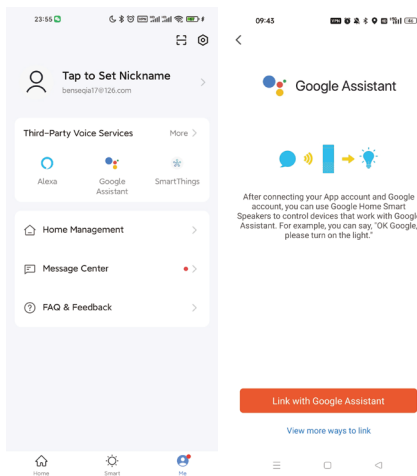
23:55

Tap to Set Nickname
benseqia17@126.com

Third-Party Voice Services
More

Alexa
Google Assistant
SmartThings

Home Management

Message Center

FAQ & Feedback

Home
Smart
Me

09:43

Google Assistant

After connecting your App account and Google account, you can use Google Home Smart Speakers to control devices that work with Googl Assistant. For example, you can say, "OK Google, please turn on the light."

Link with Google Assistant

View more ways to link